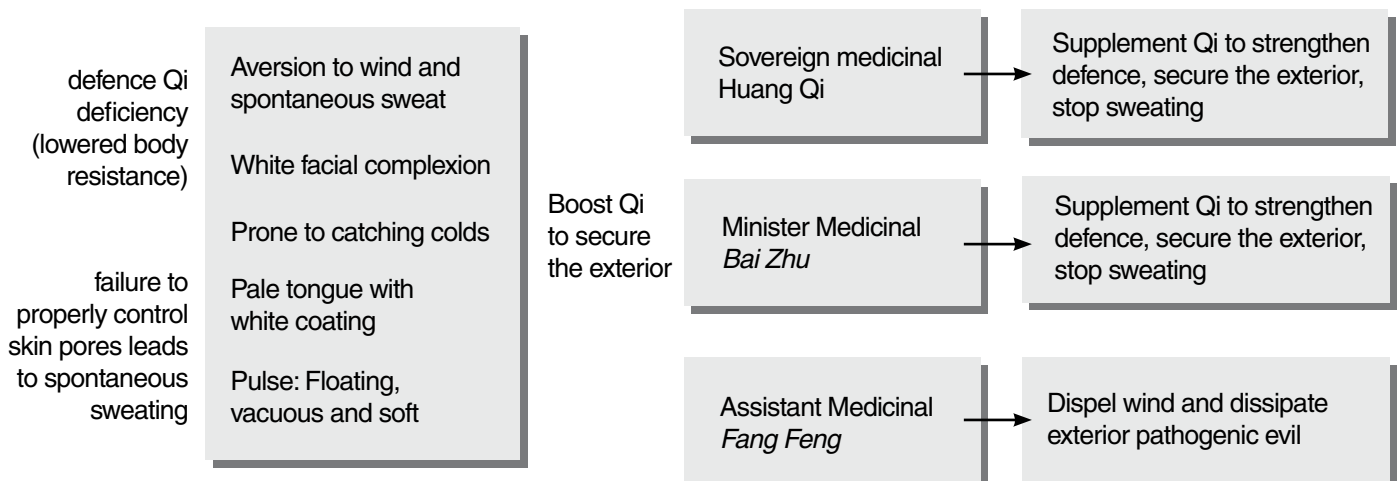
defence Qi deficiency (lowered body resistance)

failure to properly control skin pores leads to spontaneous sweating

Aversion to wind and spontaneous sweat

White facial complexion

Prone to catching colds

Pale tongue with white coating

Pulse: Floating, vacuous and soft

Boost Qi to secure the exterior

Sovereign medicinal Huang Qi

Supplement Qi to strengthen defence, secure the exterior, stop sweating

Minister Medicinal *Bai Zhu*

Supplement Qi to strengthen defence, secure the exterior, stop sweating

Assistant Medicinal *Fang Feng*

Dispel wind and dissipate exterior pathogenic evil